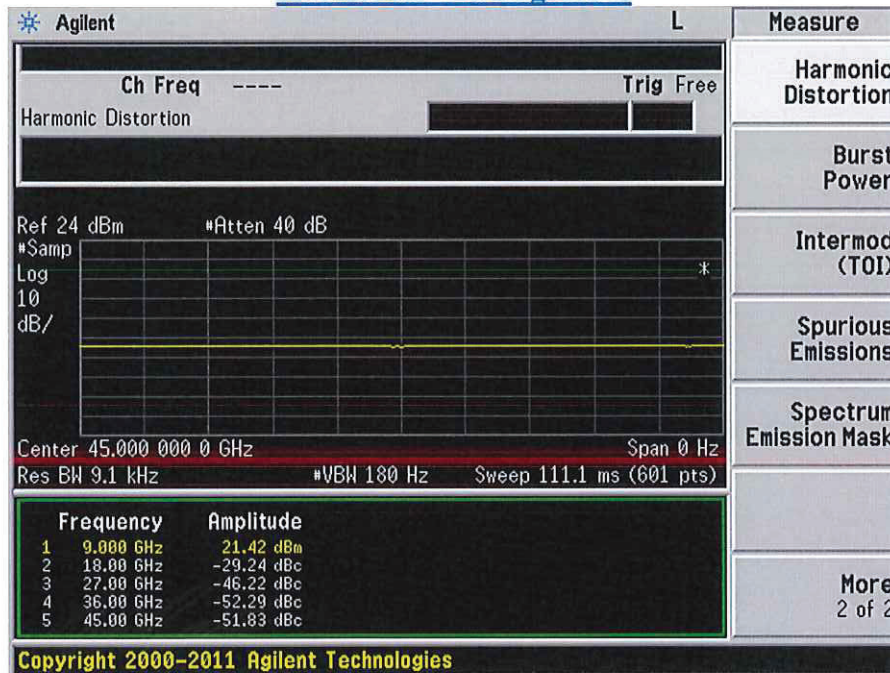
Agilent L

Ch Freq ---- Trig Free

Harmonic Distortion

Ref 24 dBm #Atten 40 dB

#Samp

Log

10

dB/

Center 45.000 000 0 GHz Span 0 Hz

Res BW 9.1 kHz #VBW 180 Hz Sweep 111.1 ms (601 pts)

| | Frequency | Amplitude |
|---|---|---|
| 1 | 9.000 GHz | 21.42 dBm |
| 2 | 18.00 GHz | -29.24 dBc |
| 3 | 27.00 GHz | -46.22 dBc |
| 4 | 36.00 GHz | -52.29 dBc |
| 5 | 45.00 GHz | -51.83 dBc |

Copyright 2000-2011 Agilent Technologies

Measure

Harmonic Distortion

Burst Power

Intermod (TOI)

Spurious Emissions

Spectrum Emission Mask

More 2 of 2